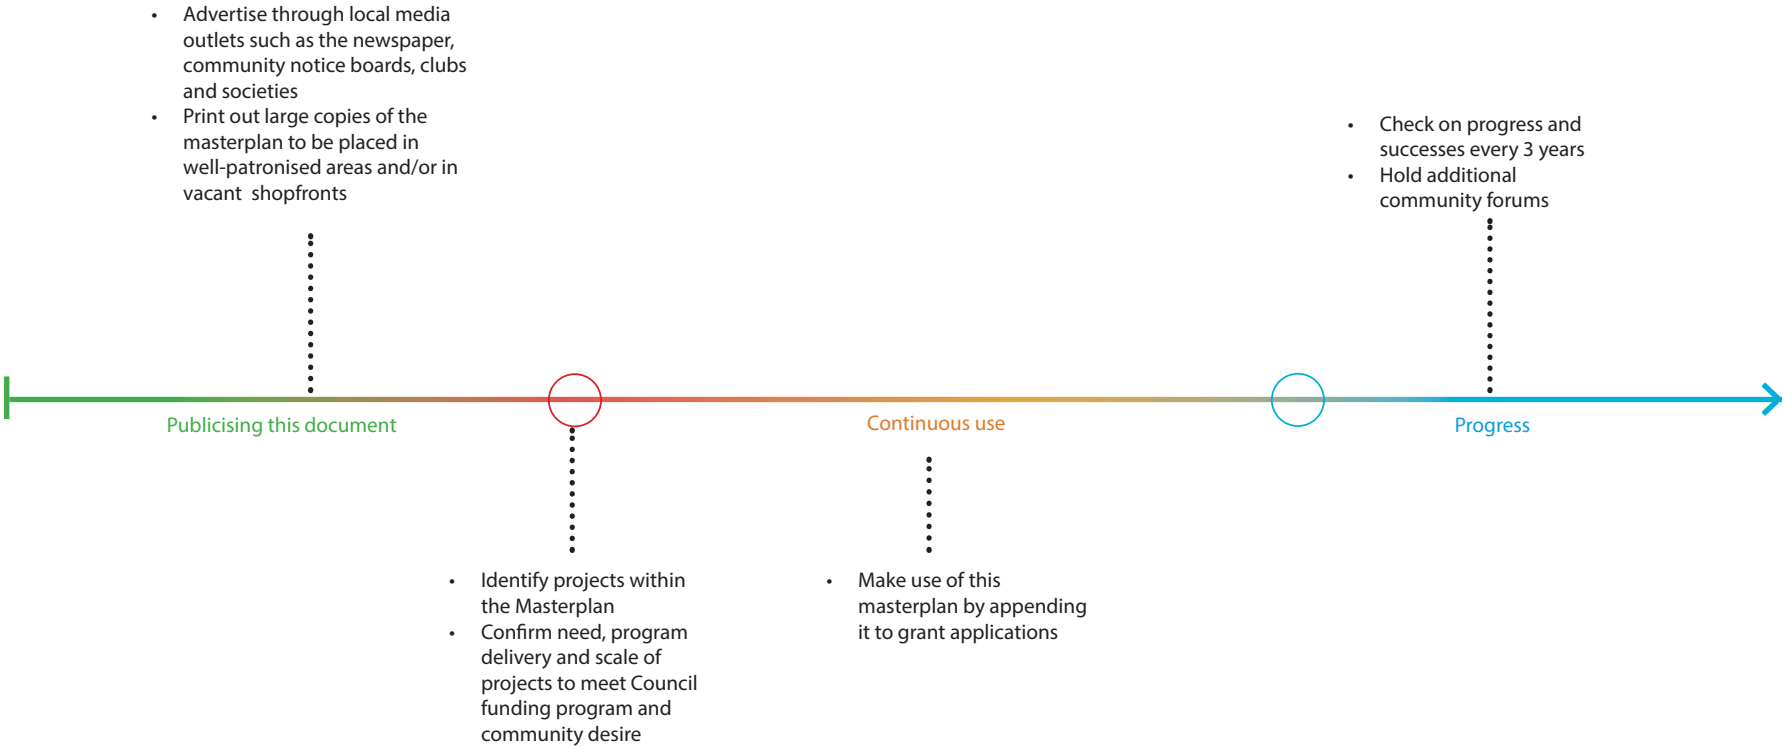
• Advertise through local media outlets such as the newspaper, community notice boards, clubs and societies
• Print out large copies of the masterplan to be placed in well-patronised areas and/or in vacant shopfronts

• Check on progress and successes every 3 years
• Hold additional community forums

Publicising this document

Continuous use

Progress

• Identify projects within the Masterplan
• Confirm need, program delivery and scale of projects to meet Council funding program and community desire

• Make use of this masterplan by appending it to grant applications